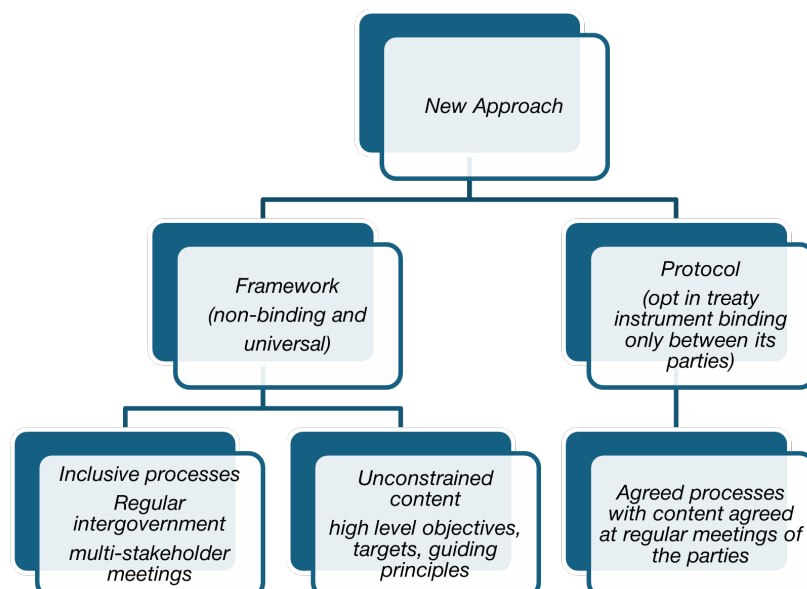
New Approach

Framework
(non-binding and universal)

Protocol
(opt in treaty instrument binding only between its parties)

Inclusive processes
Regular intergovernment
multi-stakeholder meetings

Unconstrained content
high level objectives, targets, guiding principles

Agreed processes with content agreed at regular meetings of the parties